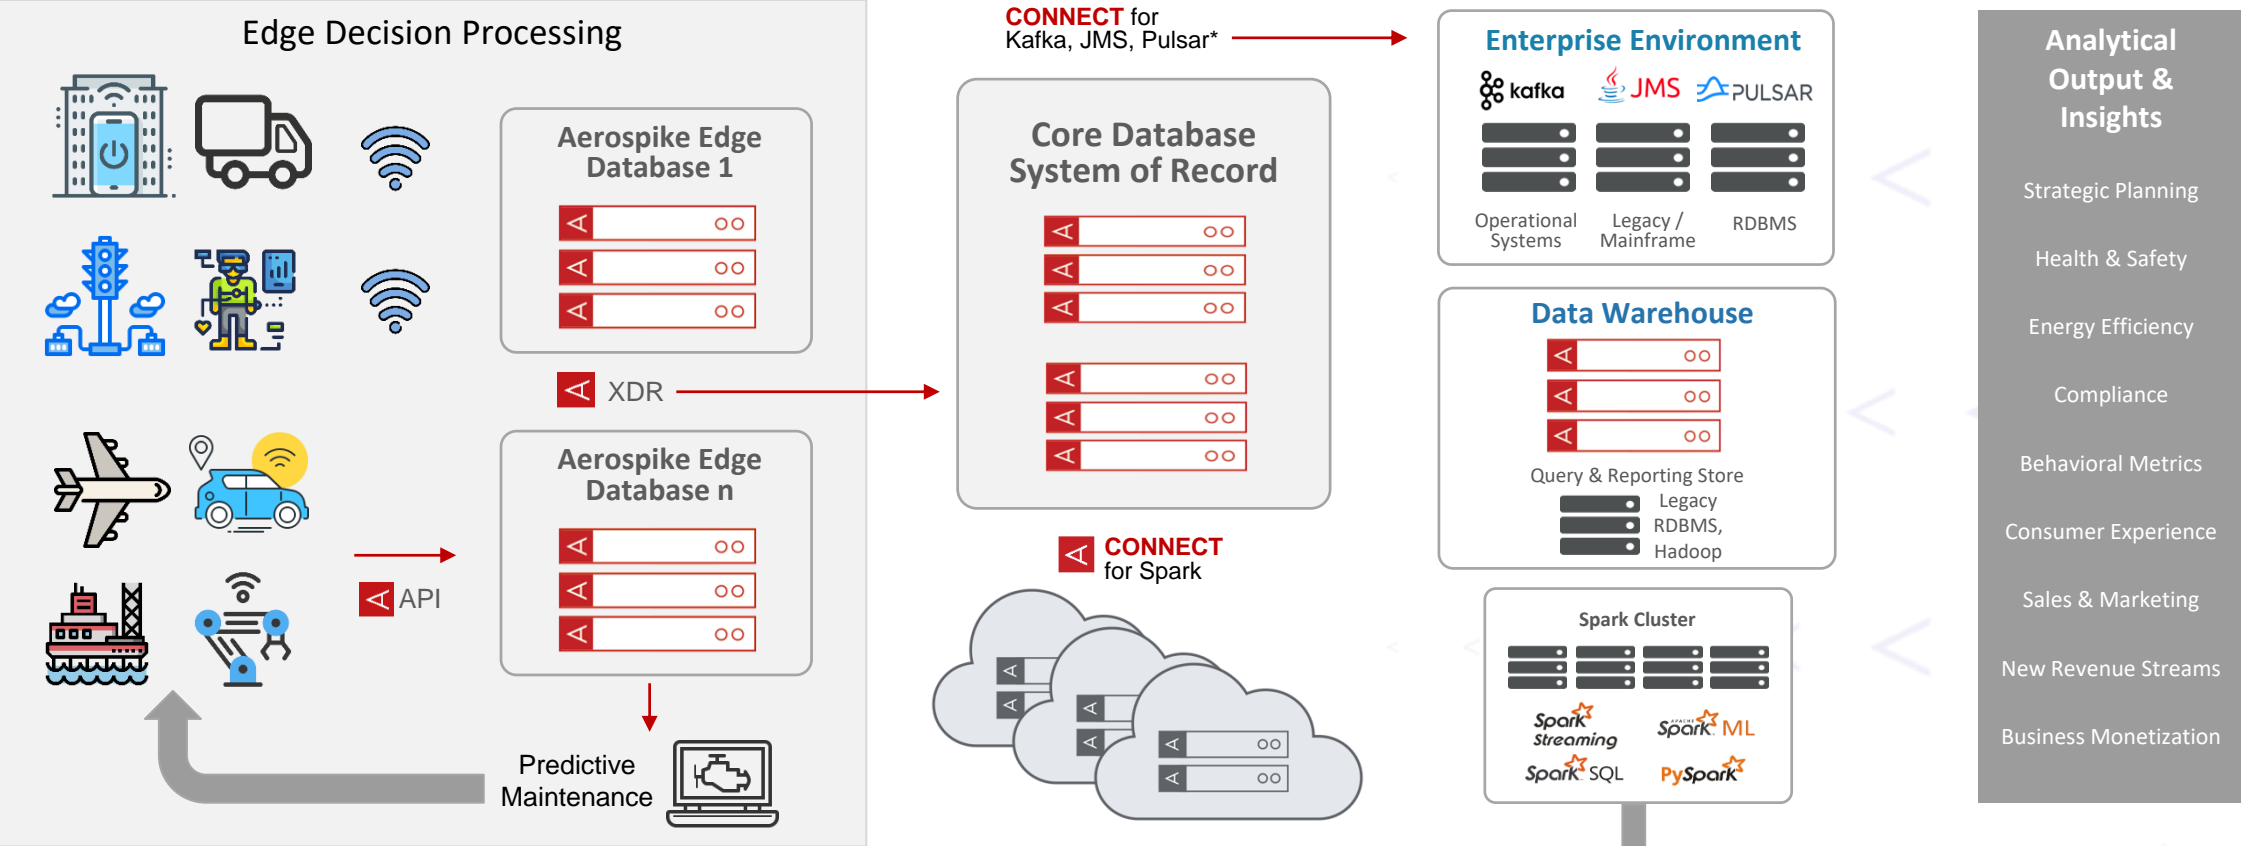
Edge Decision Processing

Aerospike Edge Database 1

XDR

Aerospike Edge Database n

API

Predictive Maintenance

CONNECT for Kafka, JMS, Pulsar*

Core Database System of Record

CONNECT for Spark

Enterprise Environment

kafka JMS PULSAR

Operational Systems

Legacy / Mainframe

RDBMS

Data Warehouse

Query & Reporting Store

Legacy RDBMS, Hadoop

Spark Cluster

Spark Streaming

Spark ML

Spark SQL

PySpark

Analytical Output & Insights

Strategic Planning

Health & Safety

Energy Efficiency

Compliance

Behavioral Metrics

Consumer Experience

Sales & Marketing

New Revenue Streams

Business Monetization